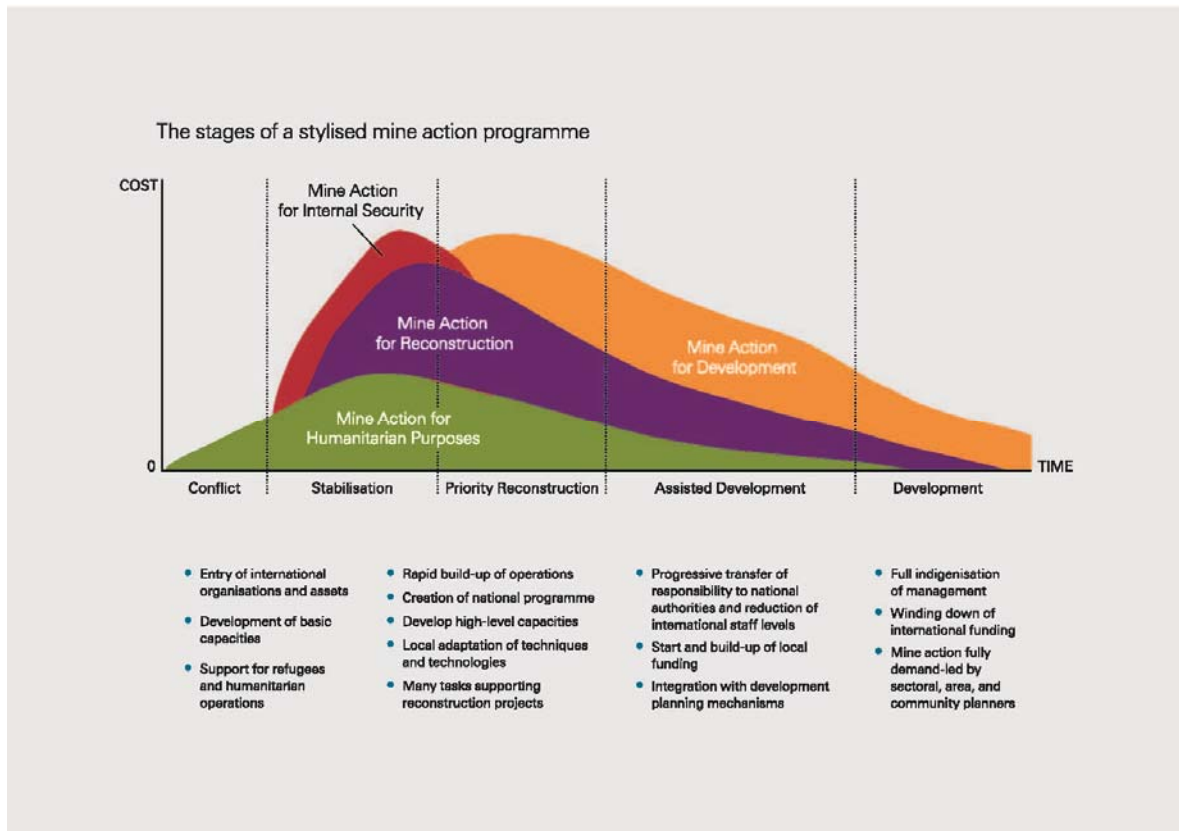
The stages of a stylised mine action programme

COST

Mine Action for Internal Security

Mine Action for Reconstruction

Mine Action for Development

Mine Action for Humanitarian Purposes

0

TIME

Conflict

Stabilisation

Priority Reconstruction

Assisted Development

Development

- Entry of international organisations and assets
- Development of basic capacities
- Support for refugees and humanitarian operations

- Rapid build-up of operations
- Creation of national programme
- Develop high-level capacities
- Local adaptation of techniques and technologies
- Many tasks supporting reconstruction projects

- Progressive transfer of responsibility to national authorities and reduction of international staff levels
- Start and build-up of local funding
- Integration with development planning mechanisms

- Full indigenisation of management
- Winding down of international funding
- Mine action fully demand-led by sectoral, area, and community planners